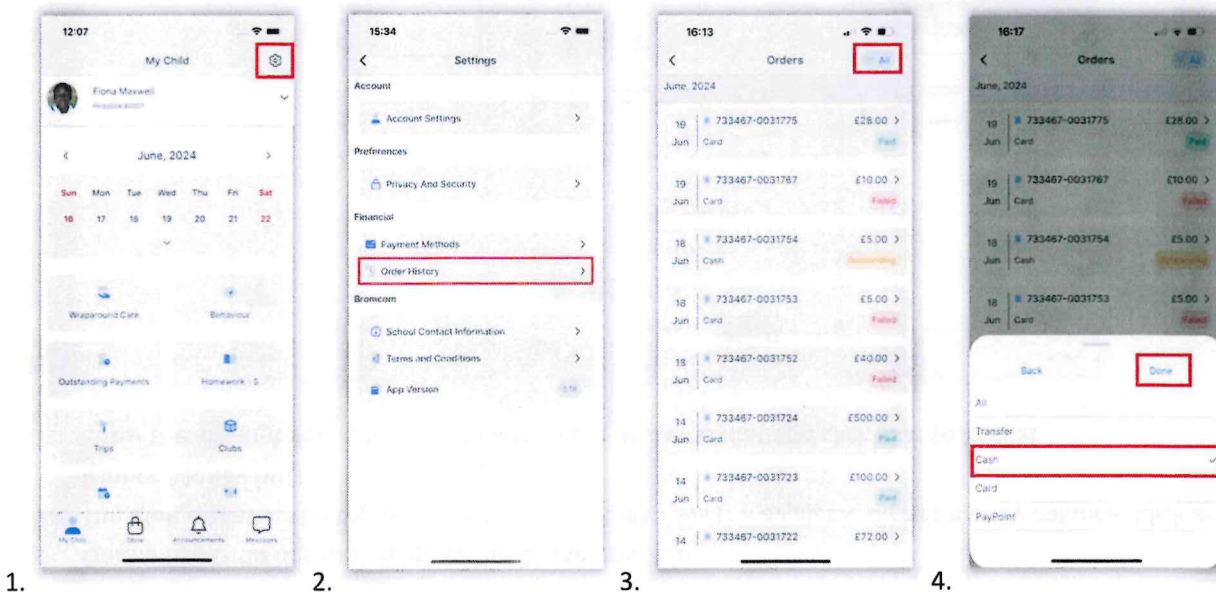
12:07

My Child

Fiona Maxwell

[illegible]

June, 2024

| Sun | Mon | Tue | Wed | Thu | Fri | Sat |
|---|---|---|---|---|---|---|
| 16 | 17 | 18 | 19 | 20 | 21 | 22 |

Wraparound Care

Behaviour

Outstanding Payments

Homework · 5

Trips

Clubs

My Child

Store

Announcements

Messages

1.

15:34

Settings

Account

Account Settings

Preferences

Privacy And Security

Financial

Payment Methods

Order History

Bromcom

School Contact Information

Terms and Conditions

App Version

2.

16:13

Orders

All

June, 2024

19 Jun 733467-0031775 Card £28.00 Paid

19 Jun 733467-0031767 Card £10.00 Failed

18 Jun 733467-0031754 Cash £5.00 Outstanding

18 Jun 733467-0031753 Card £5.00 Failed

18 Jun 733467-0031752 Card £40.00 Failed

14 Jun 733467-0031724 Card £500.00 Paid

14 Jun 733467-0031723 Card £100.00 Paid

14 733467-0031722 £72.00

3.

16:17

Orders

All

June, 2024

19 Jun 733467-0031775 Card £28.00 Paid

19 Jun 733467-0031767 Card £10.00 Failed

18 Jun 733467-0031754 Cash £5.00 Outstanding

18 Jun 733467-0031753 Card £5.00 Failed

Back

Done

All

Transfer

Cash

Card

PayPoint

4.